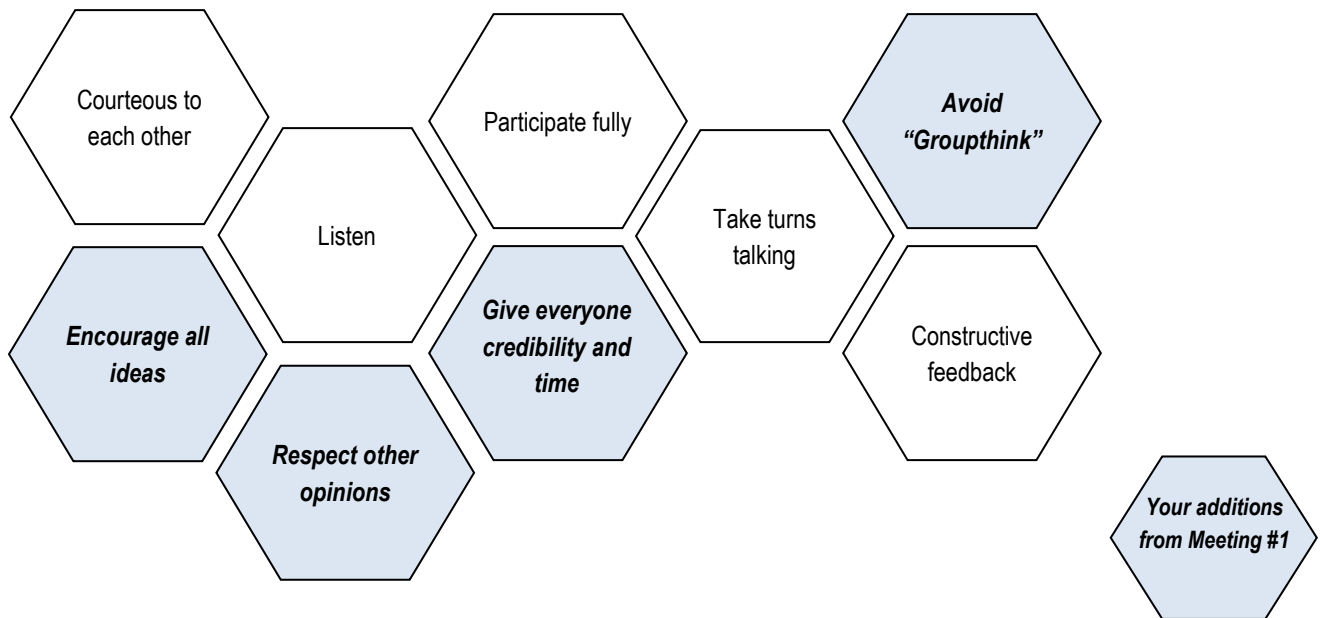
Courteous to each other

Listen

Encourage all ideas

Respect other opinions

Participate fully

Give everyone credibility and time

Take turns talking

Avoid "Groupthink"

Constructive feedback

Your additions from Meeting #1